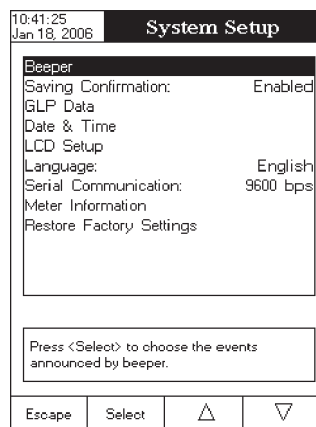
10:41:25
Jan 18, 2006

System Setup

Beeper
Saving Confirmation: Enabled
GLP Data
Date & Time
LCD Setup
Language: English
Serial Communication: 9600 bps
Meter Information
Restore Factory Settings

Press <Select> to choose the events announced by beeper.

Escape | Select | $\triangle$ | $\triangledown$